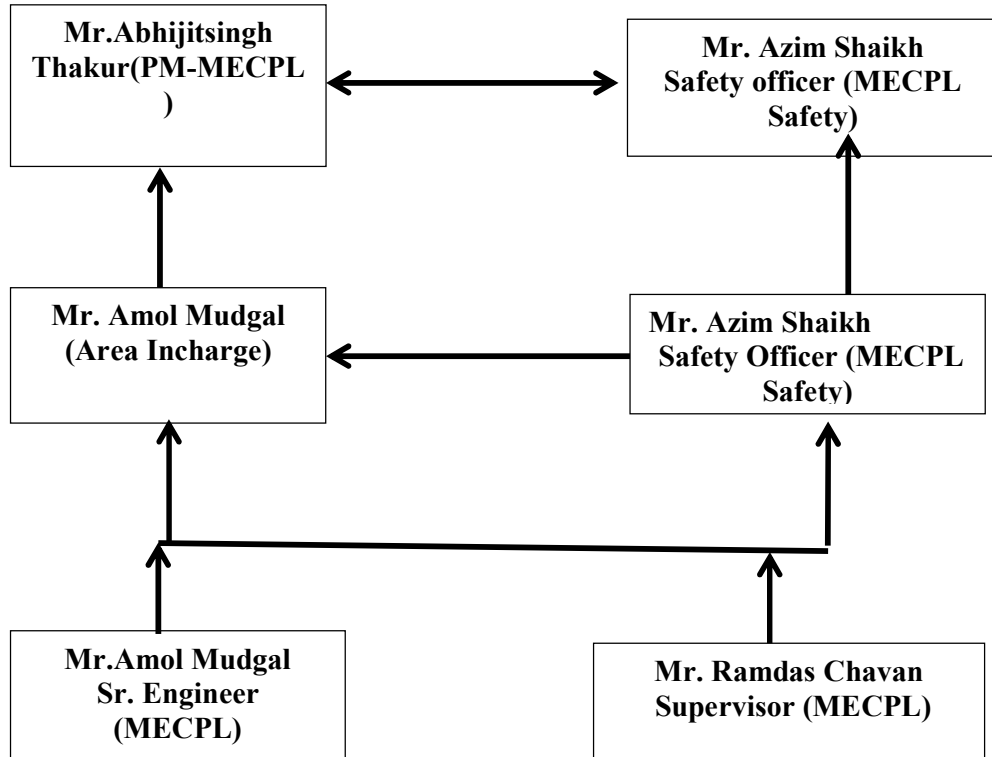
Mr.Abhijitsingh Thakur(PM-MECPL )

Mr. Azim Shaikh Safety officer (MECPL Safety)

Mr. Amol Mudgal (Area Incharge)

Mr. Azim Shaikh Safety Officer (MECPL Safety)

Mr.Amol Mudgal Sr. Engineer (MECPL)

Mr. Ramdas Chavan Supervisor (MECPL)